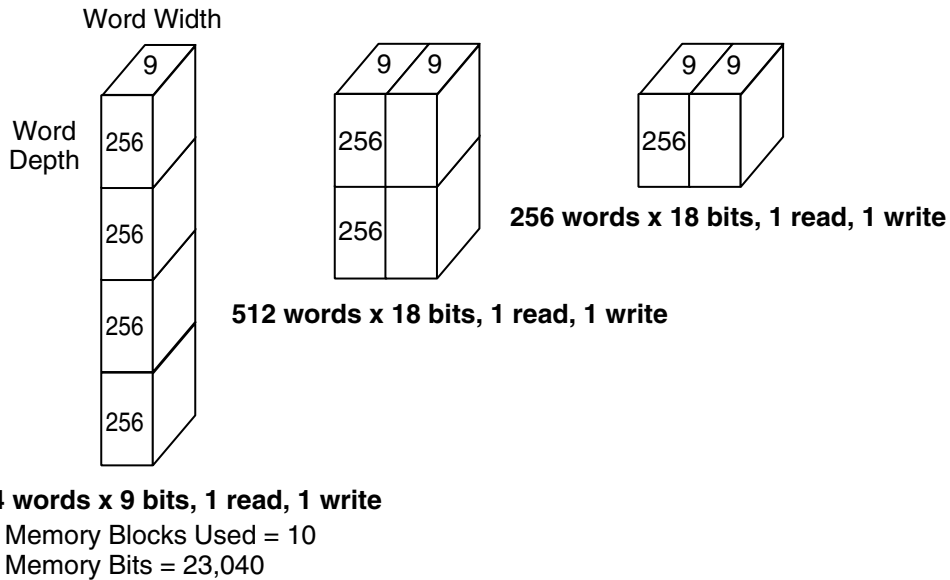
Word Width

9

Word Depth

256

256

256

256

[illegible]4 words x 9 bits, 1 read, 1 write

9 9

256

256

512 words x 18 bits, 1 read, 1 write

9 9

256

256 words x 18 bits, 1 read, 1 write

Memory Blocks Used = 10
Memory Bits = 23,040